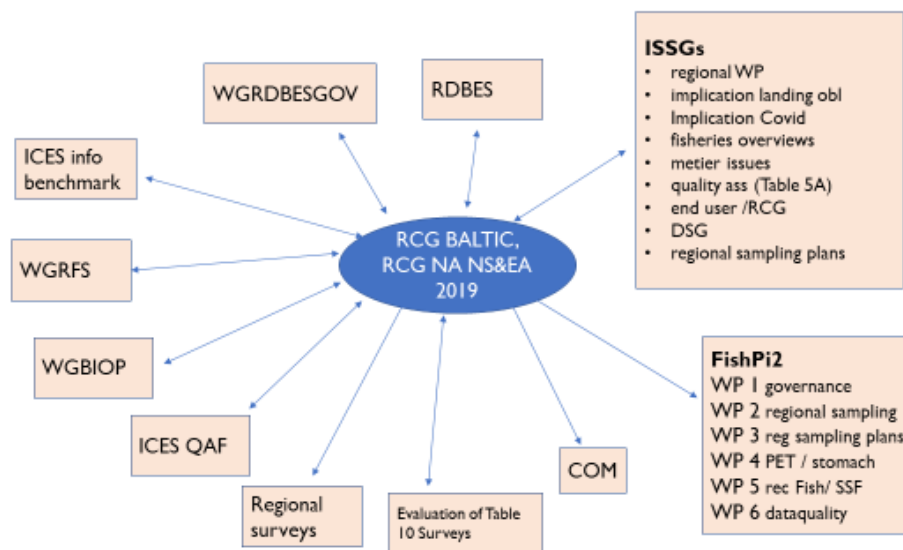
WGRDBESGOV

RDBES

ISSGs
• regional WP
• implication landing obl
• Implication Covid
• fisheries overviews
• metier issues
• quality ass (Table 5A)
• end user /RCG
• DSG
• regional sampling plans

ICES info benchmark

RCG BALTIC, RCG NA NS&EA 2019

WGRFS

WGBIOP

FishPi2
WP 1 governance
WP 2 regional sampling
WP 3 reg sampling plans
WP 4 PET / stomach
WP 5 rec Fish/ SSF
WP 6 dataquality

ICES QAF

COM

Regional surveys

Evaluation of Table 10 Surveys